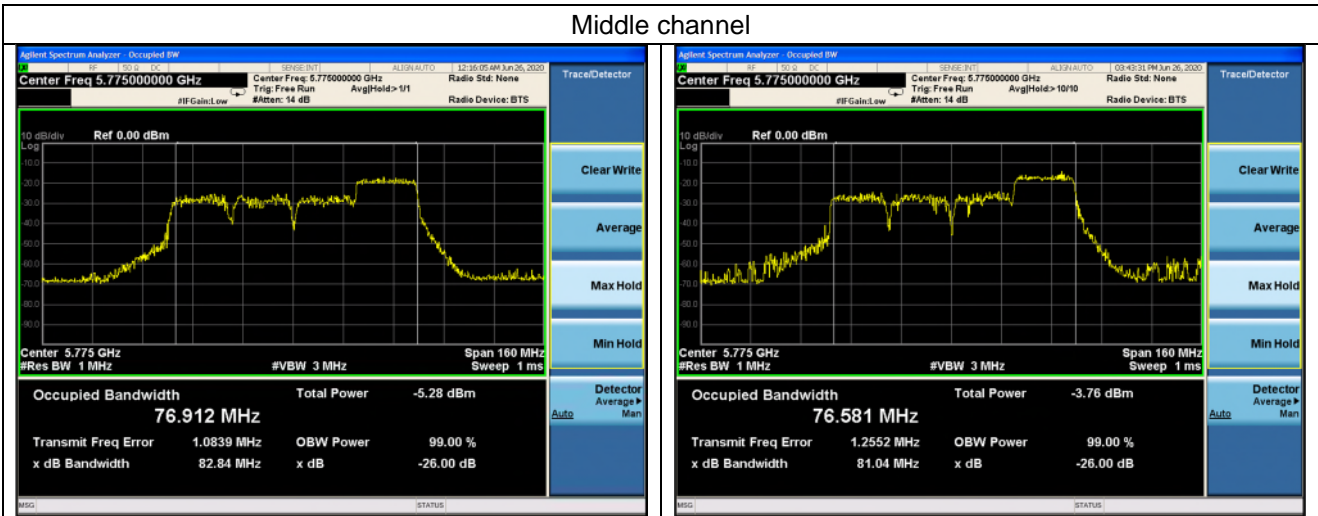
Middle channel

Agilent Spectrum Analyzer - Occupied BW
RF 50 Ω DC SENSE:INT ALIGN AUTO 12:16:05 AM Jun 26, 2020
Center Freq 5.775000000 GHz
Center Freq: 5.775000000 GHz
Trig: Free Run Avg|Hold> 1/1
#IFGain:Low #Atten: 14 dB
Radio Std: None
Radio Device: BTS
Trace/Detector
10 dB/div Ref 0.00 dBm
Log
-10.0
-20.0
-30.0
-40.0
-50.0
-60.0
-70.0
-80.0
-90.0
Center 5.775 GHz
#Res BW 1 MHz
#VBW 3 MHz
Span 160 MHz
Sweep 1 ms
Clear Write
Average
Max Hold
Min Hold
Detector
Average▸
Auto Man
Occupied Bandwidth
76.912 MHz
Total Power -5.28 dBm
Transmit Freq Error 1.0839 MHz
OBW Power 99.00 %
x dB Bandwidth 82.84 MHz
x dB -26.00 dB
MSG STATUS

Agilent Spectrum Analyzer - Occupied BW
RF 50 Ω DC SENSE:INT ALIGN AUTO 03:43:31 PM Jun 26, 2020
Center Freq 5.775000000 GHz
Center Freq: 5.775000000 GHz
Trig: Free Run Avg|Hold> 10/10
#IFGain:Low #Atten: 14 dB
Radio Std: None
Radio Device: BTS
Trace/Detector
10 dB/div Ref 0.00 dBm
Log
-10.0
-20.0
-30.0
-40.0
-50.0
-60.0
-70.0
-80.0
-90.0
Center 5.775 GHz
#Res BW 1 MHz
#VBW 3 MHz
Span 160 MHz
Sweep 1 ms
Clear Write
Average
Max Hold
Min Hold
Detector
Average▸
Auto Man
Occupied Bandwidth
76.581 MHz
Total Power -3.76 dBm
Transmit Freq Error 1.2552 MHz
OBW Power 99.00 %
x dB Bandwidth 81.04 MHz
x dB -26.00 dB
MSG STATUS